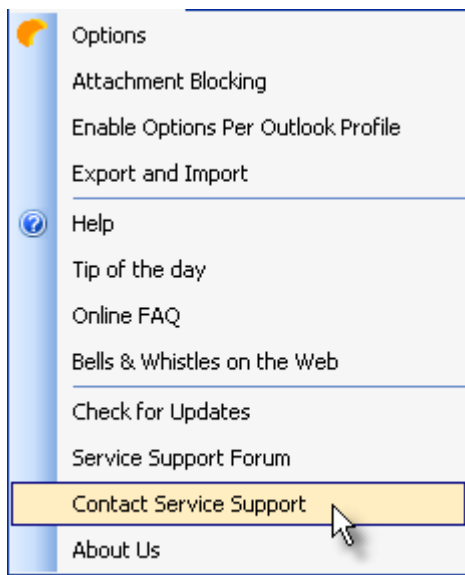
Options
Attachment Blocking
Enable Options Per Outlook Profile
Export and Import
Help
Tip of the day
Online FAQ
Bells & Whistles on the Web
Check for Updates
Service Support Forum
Contact Service Support
About Us